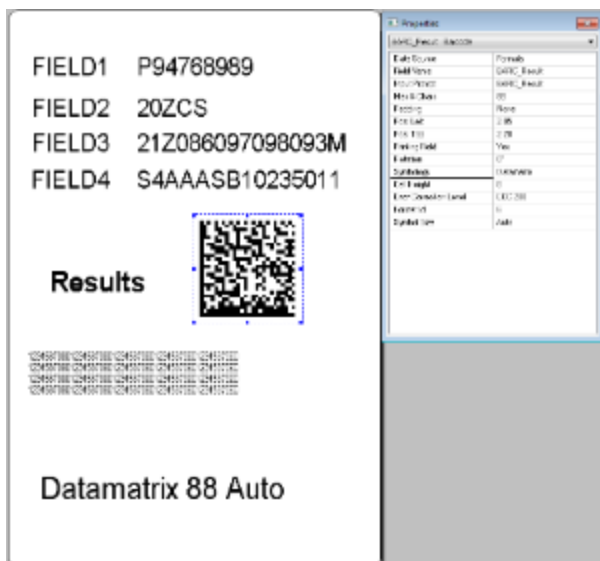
FIELD1 P94768989

FIELD2 20ZCS

FIELD3 21Z086097098093M

FIELD4 S4AAASB10235011

Results

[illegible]

Datamatrix 88 Auto

Properties

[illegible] Barcode

| Data Source | Formula |
|---|---|
| Field Name | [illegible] |
| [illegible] | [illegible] |
| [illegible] | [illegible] |
| Rotation | None |
| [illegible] | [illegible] |
| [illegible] | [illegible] |
| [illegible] | Yes |
| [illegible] | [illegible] |
| Symbology | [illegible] |
| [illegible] | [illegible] |
| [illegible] | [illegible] |
| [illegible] | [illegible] |
| Symbol Size | Auto |